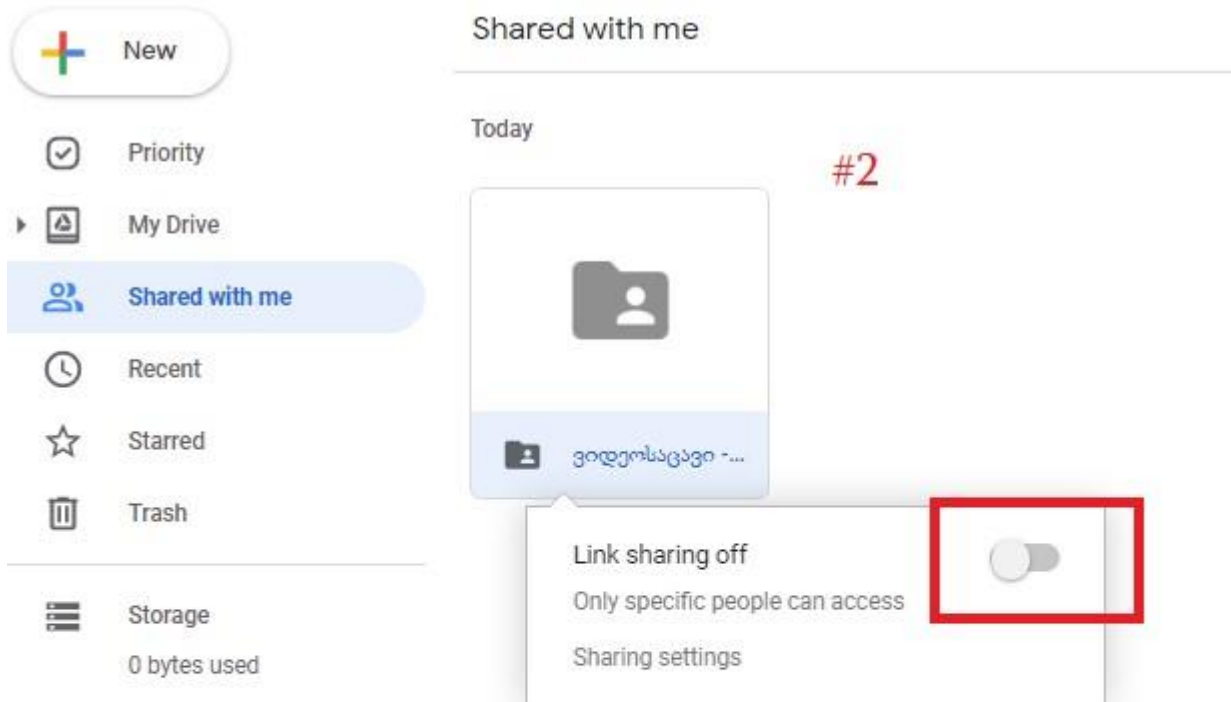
New

Priority

My Drive

Shared with me

Recent

Starred

Trash

Storage

0 bytes used

Shared with me

Today

#2

ვიდეოსაცავი -...

Link sharing off

Only specific people can access

Sharing settings